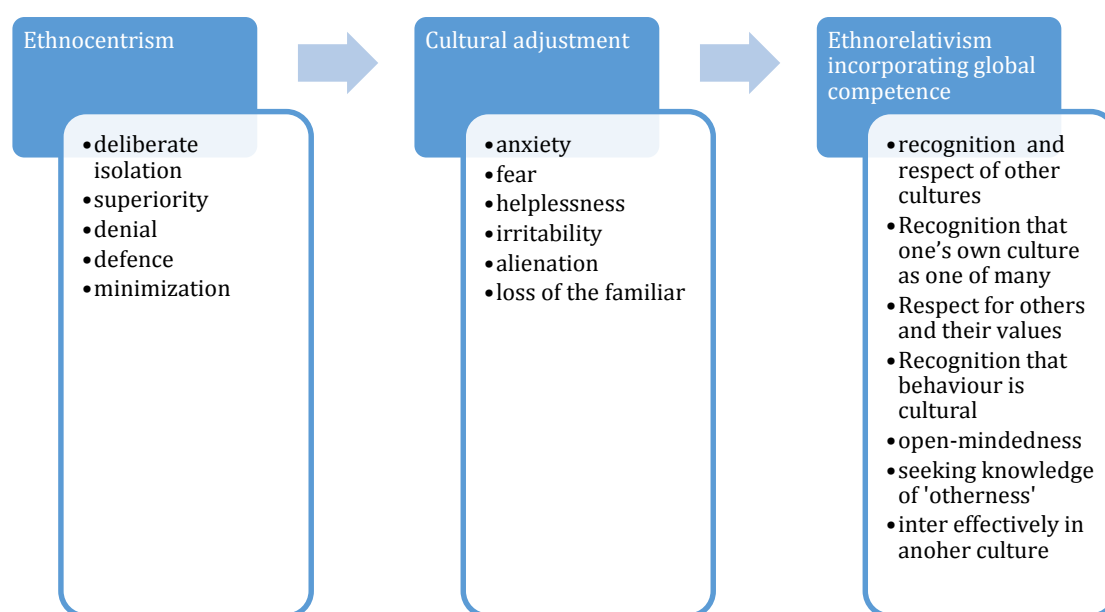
Ethnocentrism

- deliberate isolation
- superiority
- denial
- defence
- minimization

Cultural adjustment

- anxiety
- fear
- helplessness
- irritability
- alienation
- loss of the familiar

Ethnorelativism incorporating global competence

- recognition and respect of other cultures
- Recognition that one's own culture as one of many
- Respect for others and their values
- Recognition that behaviour is cultural
- open-mindedness
- seeking knowledge of 'otherness'
- inter effectively in anoher culture